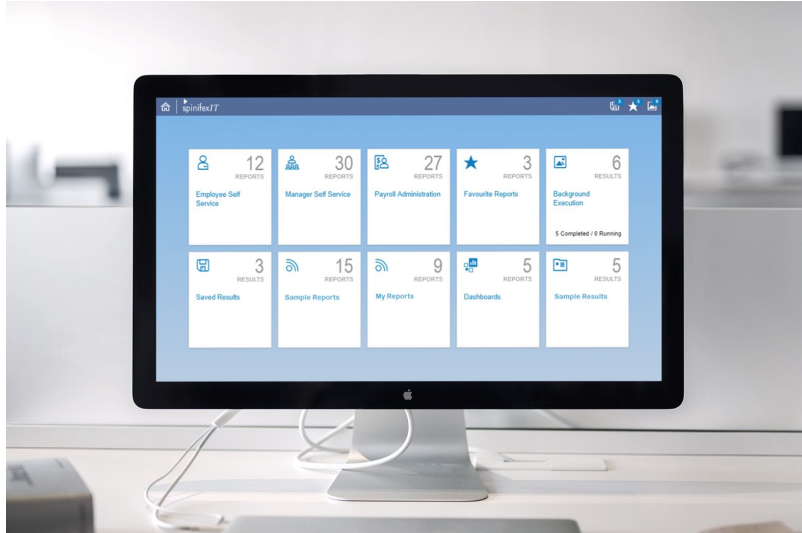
spinifexIT

12 REPORTS
Employee Self Service

30 REPORTS
Manager Self Service

27 REPORTS
Payroll Administration

3 REPORTS
Favourite Reports

6 RESULTS
Background Execution
5 Completed / 0 Running

3 RESULTS
Saved Results

15 REPORTS
Sample Reports

9 REPORTS
My Reports

5 REPORTS
Dashboards

5 RESULTS
Sample Results